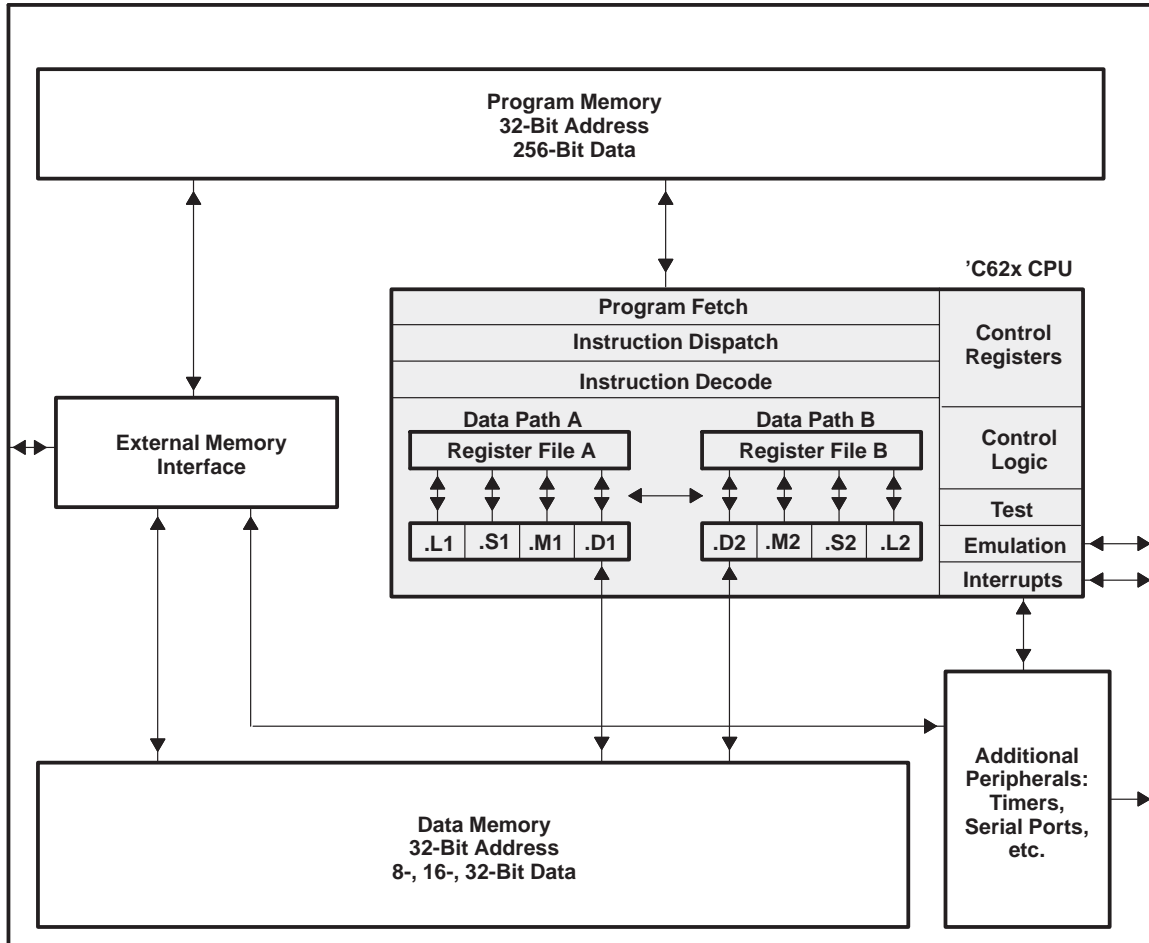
Program Memory
32-Bit Address
256-Bit Data

’C62x CPU

Program Fetch

Instruction Dispatch

Instruction Decode

Control Registers

Data Path A

Data Path B

Register File A

Register File B

Control Logic

External Memory Interface

.L1 .S1 .M1 .D1

.D2 .M2 .S2 .L2

Test

Emulation

Interrupts

Additional Peripherals: Timers, Serial Ports, etc.

Data Memory
32-Bit Address
8-, 16-, 32-Bit Data